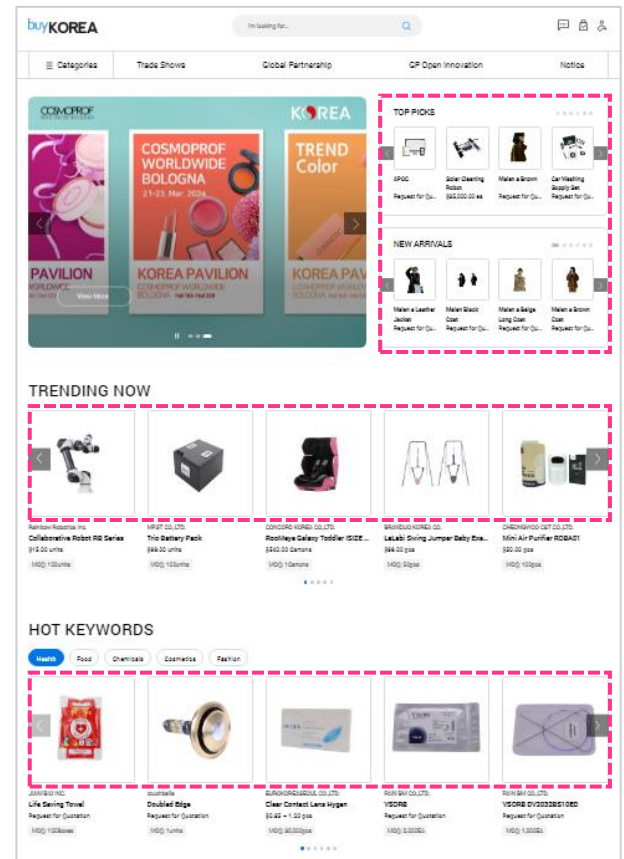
buyKOREA

I'm looking for...

Categories | Trade Shows | Global Partnership | GP Open Innovation | Notice

COSMOPROF

KOREA

COSMOPROF WORLDWIDE BOLOGNA
21-23, Mar, 2024

TREND Color

PAVILION

KOREA PAVILION
COSMOPROF WORLDWIDE BOLOGNA

KOREA PAV

View More

TOP PICKS

APOC
Request for Qu...

Solar Cleaning Robot
$50,000.00 ea

Malen a Brown
Request for Qu...

Car Washing Supply Set
Request for Qu...

NEW ARRIVALS

Malen a Leather Jacket
Request for Qu...

Malen Black Coat
Request for Qu...

Malen a Beige Long Coat
Request for Qu...

Malen a Brown Coat
Request for Qu...

TRENDING NOW

Rainbow Robotics Inc.
Collaborative Robot RB Series
$15.00 units
MOQ: 10units

MPST CO.,LTD.
Trio Battery Pack
$99.00 units
MOQ: 100units

CONCORD KOREA CO.,LTD.
RooMeye Galaxy Toddler ISIZE ...
$543.00 Cartons
MOQ: 1Cartons

BRAINDUO KOREA CO.
LaLabi Swing Jumper Baby Exe...
$99.00 pcs
MOQ: 50pcs

CHEONGHOO C&T CO.,LTD.
Mini Air Purifier ROBA01
$50.00 pcs
MOQ: 100pcs

HOT KEYWORDS

Health | Food | Chemicals | Cosmetics | Fashion

JUMSEO INC.
Life Saving Towel
Request for Quotation
MOQ: 100Boxes

Tsushells
Doubled Edge
Request for Quotation
MOQ: 1units

EUROKOREAMEDIAL CO.,LTD.
Clear Contact Lens Hygen
$0.65 ~ 1.20 pcs
MOQ: 30,000pcs

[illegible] CO.,LTD.
VSORB
Request for Quotation
MOQ: 3,000EA

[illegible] CO.,LTD.
VSORB SV2032BS13ED
Request for Quotation
MOQ: 1,000EA